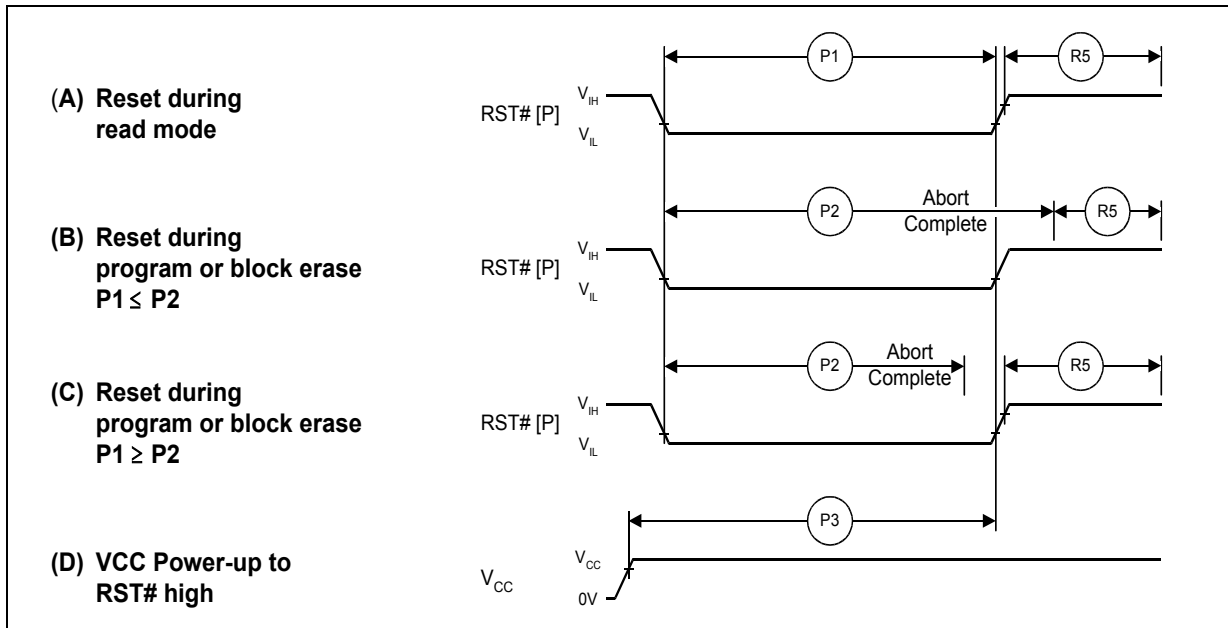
(A) Reset during read mode

RST# [P]

$V_{IH}$

$V_{IL}$

P1

R5

(B) Reset during program or block erase P1 $\leq$ P2

RST# [P]

$V_{IH}$

$V_{IL}$

P2

Abort Complete

R5

(C) Reset during program or block erase P1 $\geq$ P2

RST# [P]

$V_{IH}$

$V_{IL}$

P2

Abort Complete

R5

(D) VCC Power-up to RST# high

$V_{CC}$

$V_{CC}$

0V

P3